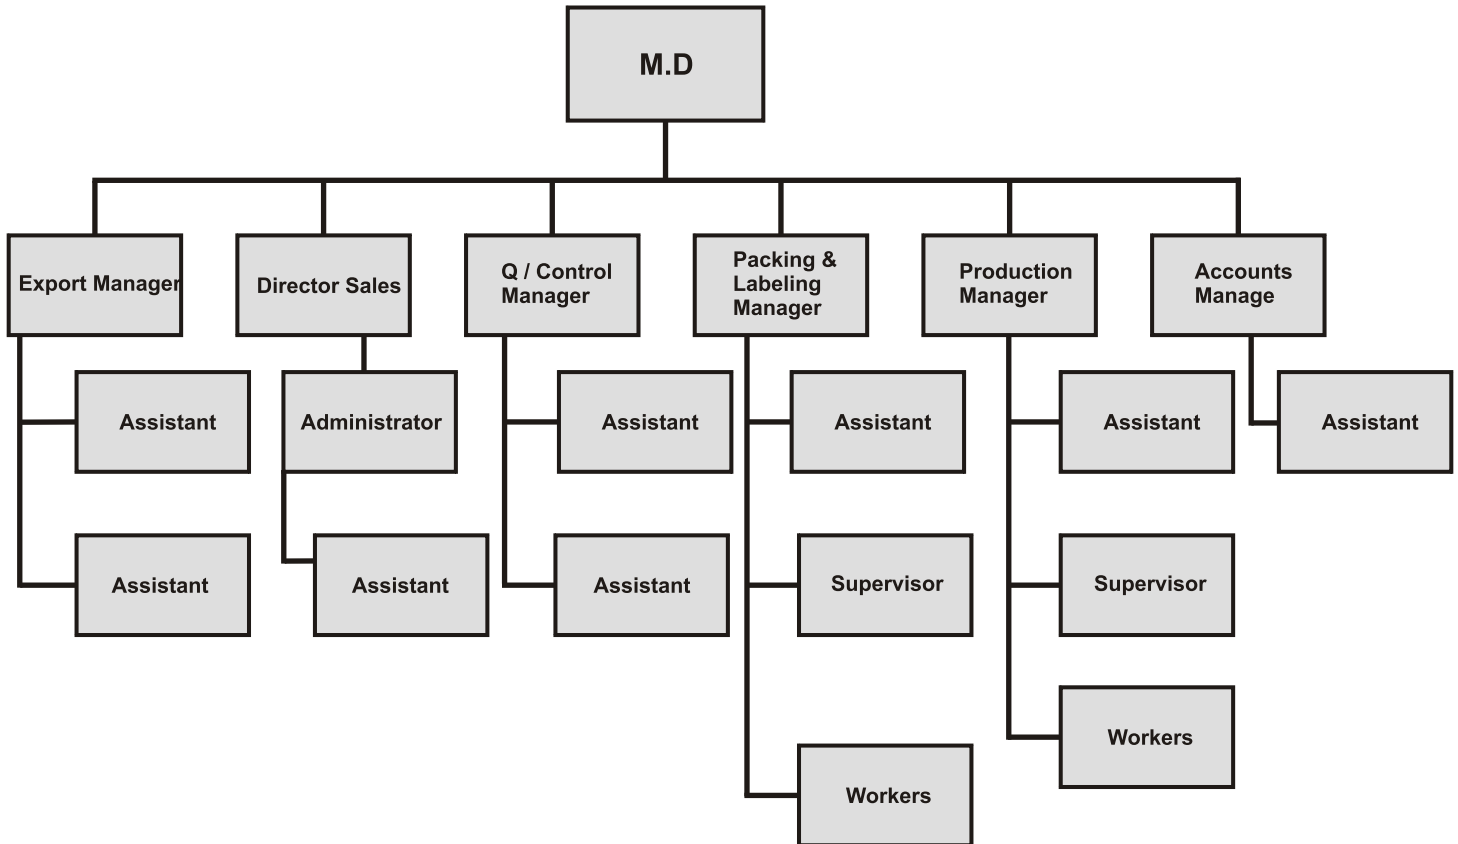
M.D

Export Manager

Assistant

Assistant

Director Sales

Administrator

Assistant

Q / Control Manager

Assistant

Assistant

Packing & Labeling Manager

Assistant

Supervisor

Workers

Production Manager

Assistant

Supervisor

Workers

Accounts Manage

Assistant